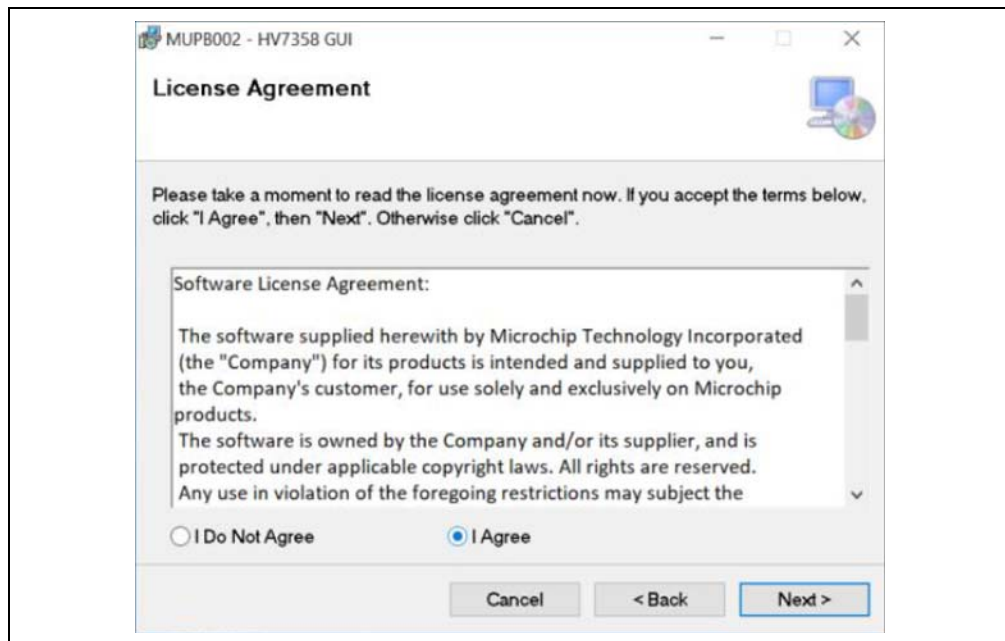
MUPB002 - HV7358 GUI

License Agreement

Please take a moment to read the license agreement now. If you accept the terms below, click "I Agree", then "Next". Otherwise click "Cancel".

Software License Agreement:

The software supplied herewith by Microchip Technology Incorporated (the "Company") for its products is intended and supplied to you, the Company's customer, for use solely and exclusively on Microchip products.
The software is owned by the Company and/or its supplier, and is protected under applicable copyright laws. All rights are reserved. Any use in violation of the foregoing restrictions may subject the

I Do Not Agree

I Agree

Cancel

< Back

Next >